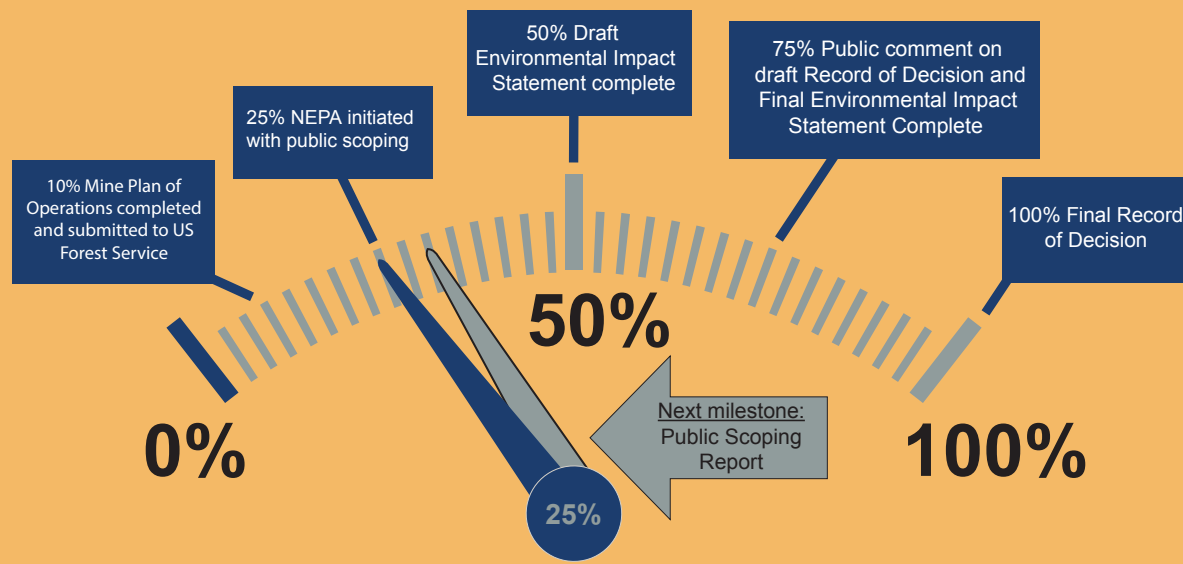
10% Mine Plan of Operations completed and submitted to US Forest Service

25% NEPA initiated with public scoping

50% Draft Environmental Impact Statement complete

75% Public comment on draft Record of Decision and Final Environmental Impact Statement Complete

100% Final Record of Decision

0%

50%

100%

Next milestone: Public Scoping Report

25%